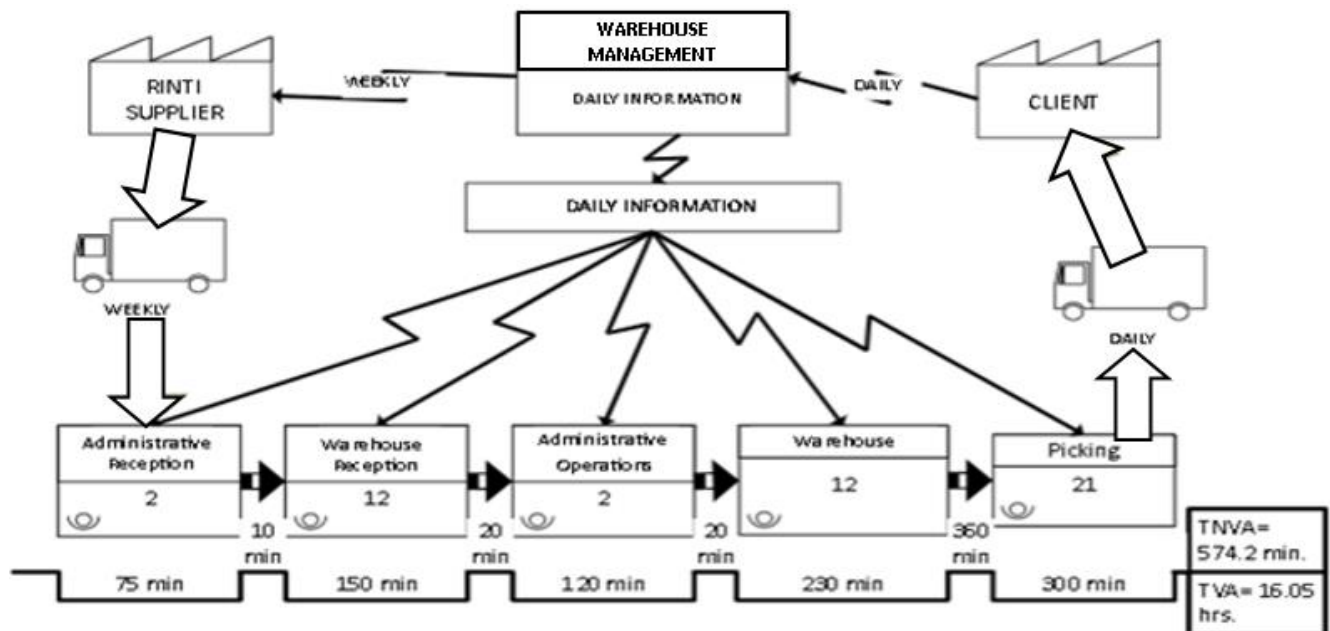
WAREHOUSE MANAGEMENT

DAILY INFORMATION

RINTI SUPPLIER

WEEKLY

DAILY

CLIENT

DAILY INFORMATION

WEEKLY

DAILY

Administrative Reception

2

10 min

Warehouse Reception

12

20 min

Administrative Operations

2

20 min

Warehouse

12

360 min

Picking

21

75 min

150 min

120 min

230 min

300 min

TNVA= 574.2 min.

TVA= 16.05 hrs.